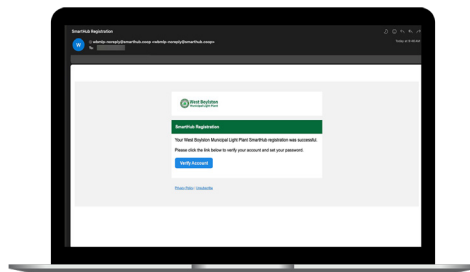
SmartHub Registration

W

wbmlp-noreply@smarthub.coop <wbmlp.noreply@smarthub.coop>

To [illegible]

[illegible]

West Boylston Municipal Light Plant

SmartHub Registration

Your West Boylston Municipal Light Plant SmartHub registration was successful.

Please click the link below to verify your account and set your password.

Verify Account

Privacy Policy | Unsubscribe